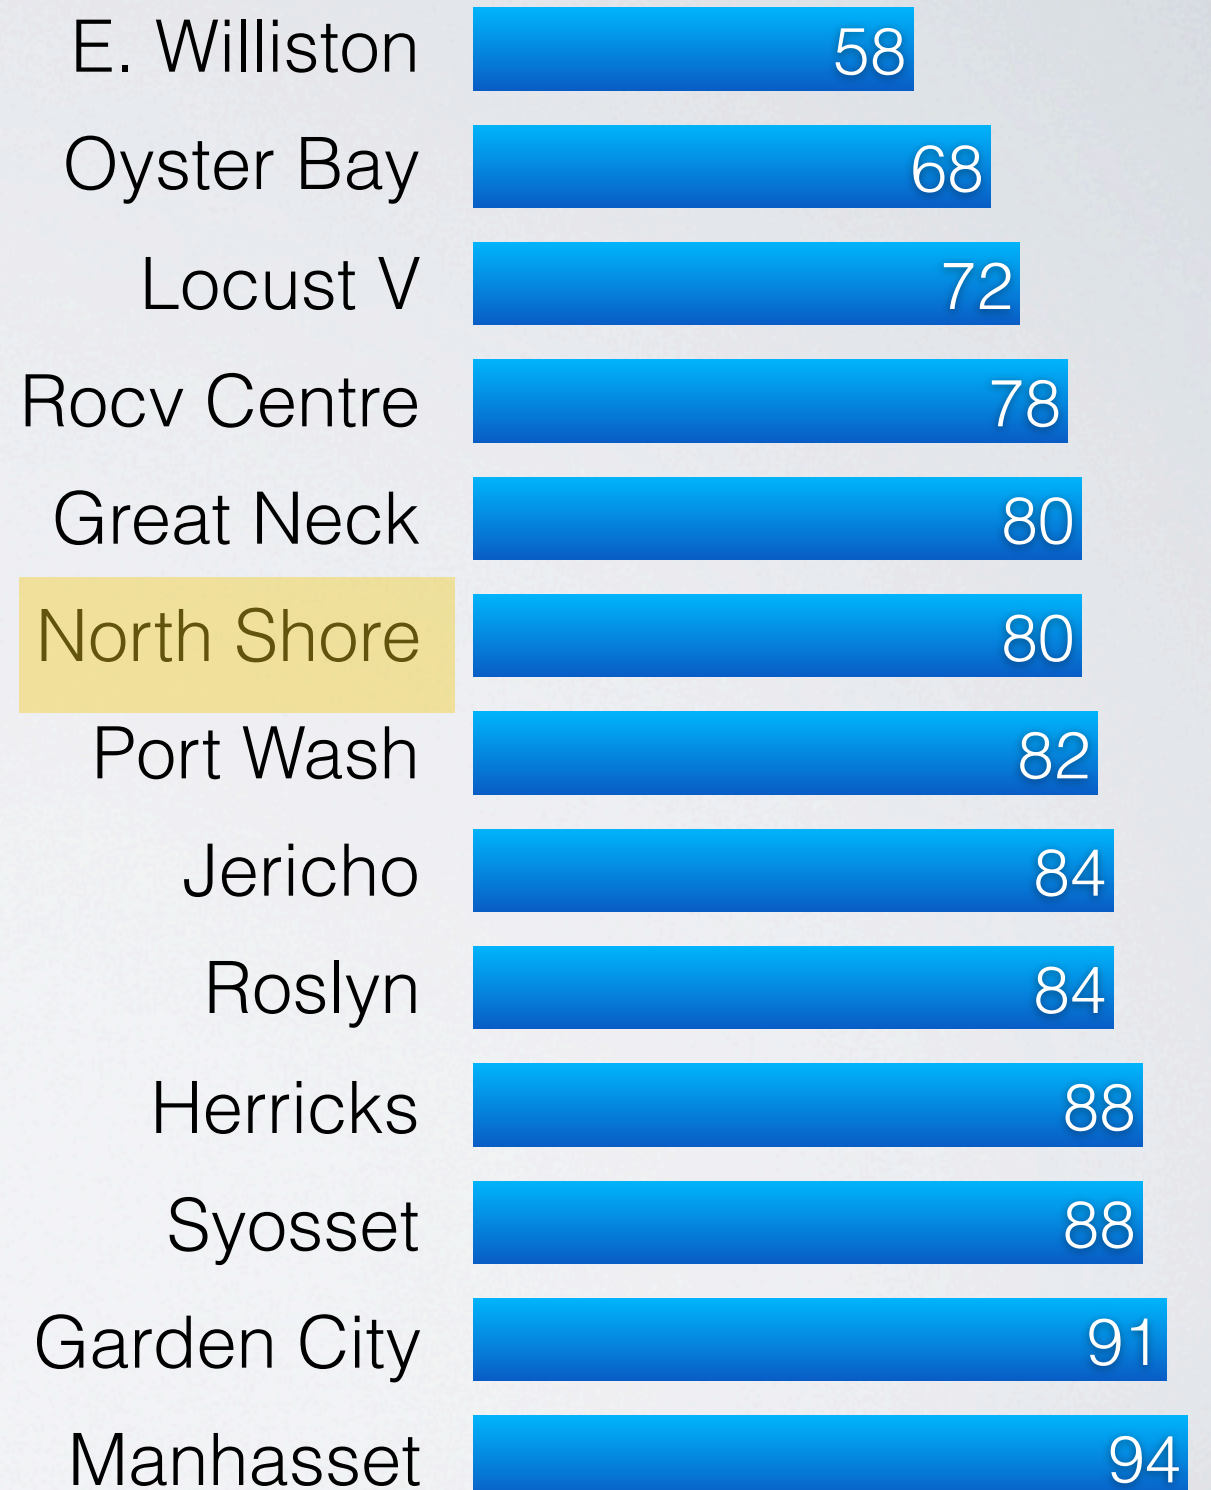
| | |
|---|---|
| E. Williston | 58 |
| Oyster Bay | 68 |
| Locust V | 72 |
| Rocv Centre | 78 |
| Great Neck | 80 |
| North Shore | 80 |
| Port Wash | 82 |
| Jericho | 84 |
| Roslyn | 84 |
| Herricks | 88 |
| Syosset | 88 |
| Garden City | 91 |
| Manhasset | 94 |